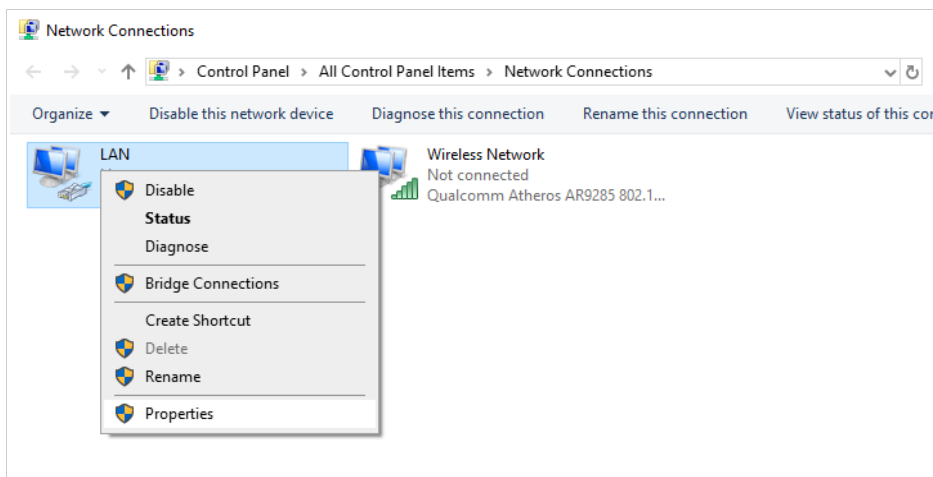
Network Connections

> Control Panel > All Control Panel Items > Network Connections

Organize ▾ Disable this network device Diagnose this connection Rename this connection View status of this co

LAN

Disable
Status
Diagnose
Bridge Connections
Create Shortcut
Delete
Rename
Properties

Wireless Network
Not connected
Qualcomm Atheros AR9285 802.1...